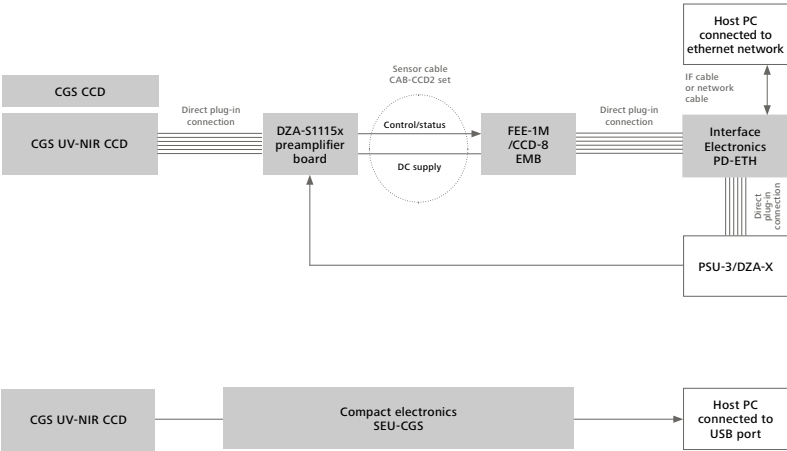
Host PC connected to ethernet network

CGS CCD

Sensor cable CAB-CCD2 set

IF cable or network cable

Direct plug-in connection

Direct plug-in connection

CGS UV-NIR CCD

DZA-S1115x preamplifier board

Control/status

DC supply

FEE-1M /CCD-8 EMB

Interface Electronics PD-ETH

Direct plug-in connection

PSU-3/DZA-X

CGS UV-NIR CCD

Compact electronics SEU-CGS

Host PC connected to USB port